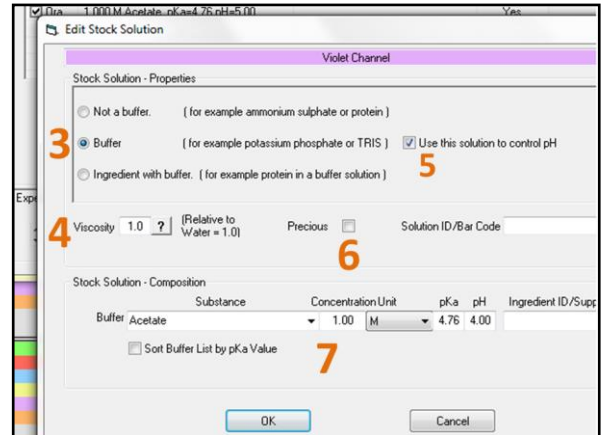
Ora 1.000 M Acetate, pKa=4.76 pH=5.00 Yes

Edit Stock Solution

Violet Channel

Stock Solution - Properties

Not a buffer. ( for example ammonium sulphate or protein )

3

Buffer ( for example potassium phosphate or TRIS )

Use this solution to control pH

5

Ingredient with buffer. ( for example protein in a buffer solution )

Expe

4

Viscosity 1.0 ? (Relative to Water = 1.0)

Precious

6

Solution ID/Bar Code

Stock Solution - Composition

| | Substance | Concentration | Unit | pKa | pH | Ingredient ID/Supp |
|---|---|---|---|---|---|---|
| Buffer | Acetate | 1.00 | M | 4.76 | 4.00 | |

Sort Buffer List by pKa Value

7

OK

Cancel